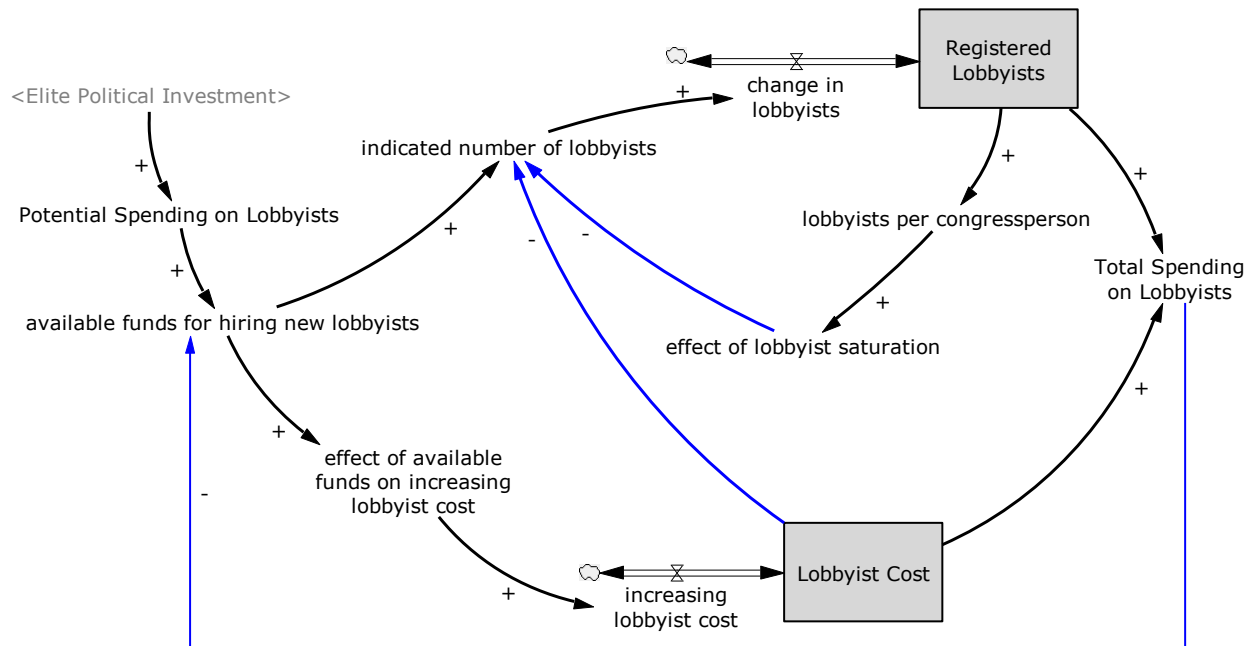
Registered Lobbyists

change in lobbyists

<Elite Political Investment>

+

+

indicated number of lobbyists

+

+

Potential Spending on Lobbyists

+

lobbyists per congressperson

+

-

-

Total Spending on Lobbyists

+

available funds for hiring new lobbyists

+

effect of lobbyist saturation

+

+

effect of available funds on increasing lobbyist cost

-

Lobbyist Cost

+

increasing lobbyist cost